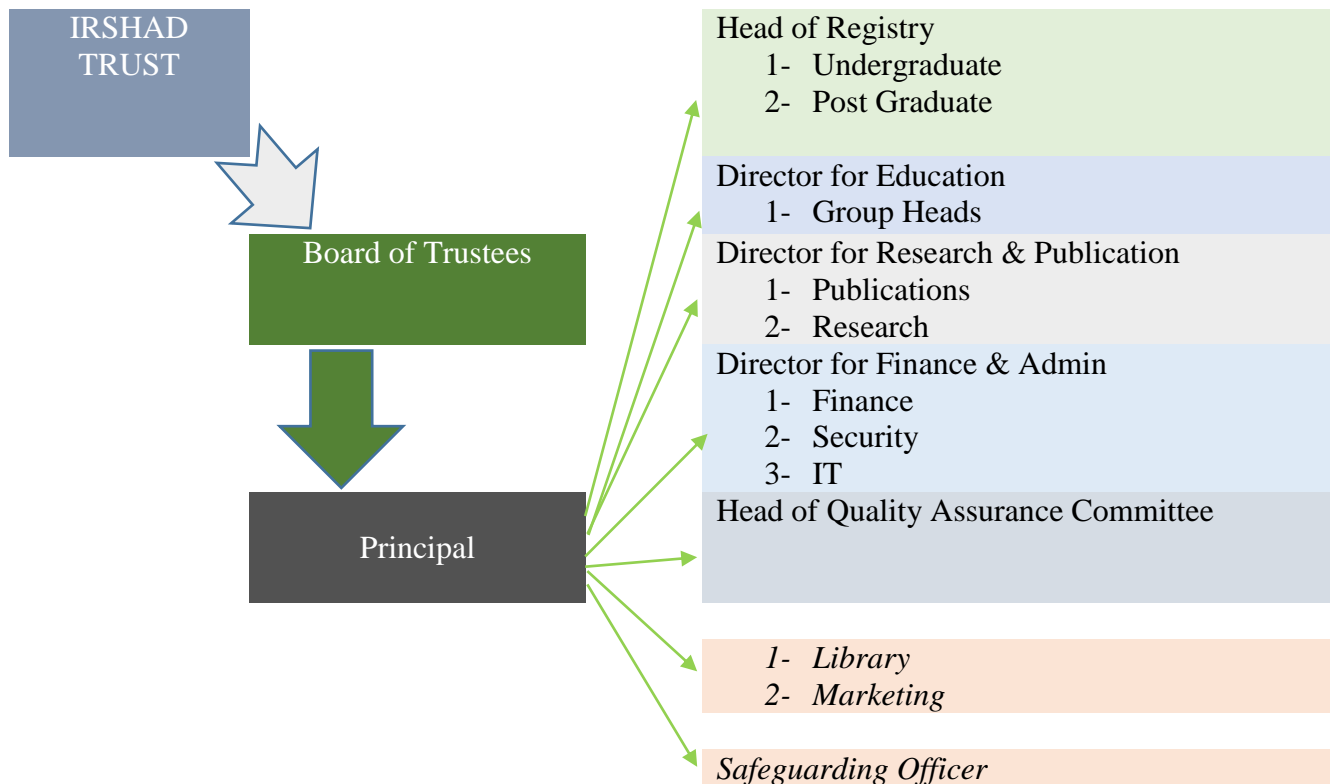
IRSHAD TRUST

Board of Trustees

Principal

Head of Registry
1- Undergraduate
2- Post Graduate

Director for Education
1- Group Heads

Director for Research & Publication
1- Publications
2- Research

Director for Finance & Admin
1- Finance
2- Security
3- IT

Head of Quality Assurance Committee

1- Library
2- Marketing

Safeguarding Officer